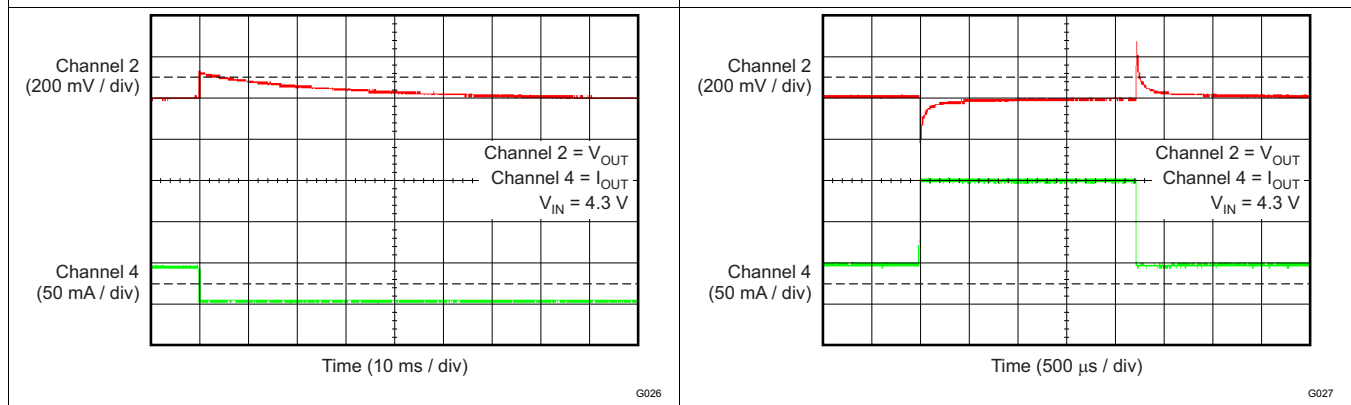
Channel 2
(200 mV / div)

Channel 2 = $V_{OUT}$
Channel 4 = $I_{OUT}$
$V_{IN}$ = 4.3 V

Channel 4
(50 mA / div)

Time (10 ms / div)

G026

Channel 2
(200 mV / div)

Channel 2 = $V_{OUT}$
Channel 4 = $I_{OUT}$
$V_{IN}$ = 4.3 V

Channel 4
(50 mA / div)

Time (500 $\mu$s / div)

G027